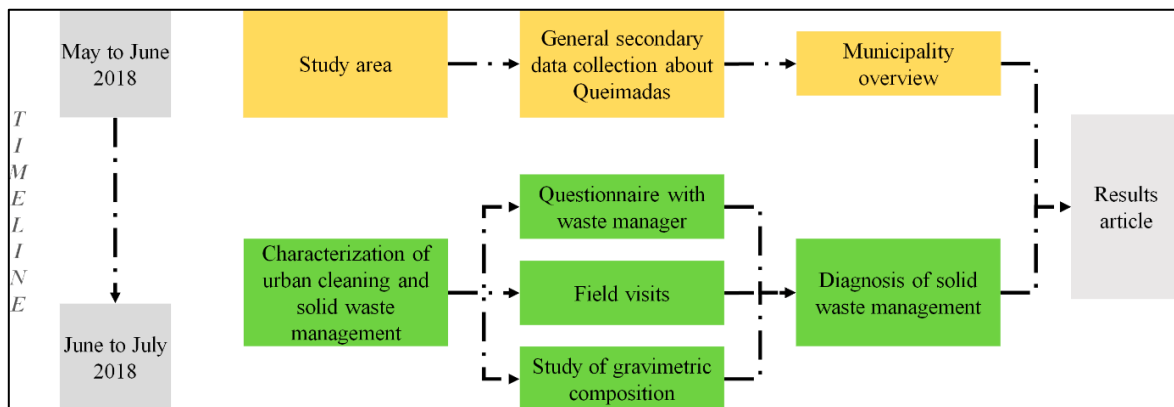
May to June 2018

T
I
M
E
L
I
N
E

June to July 2018

Study area

General secondary data collection about Queimadas

Municipality overview

Characterization of urban cleaning and solid waste management

Questionnaire with waste manager

Field visits

Study of gravimetric composition

Diagnosis of solid waste management

Results article